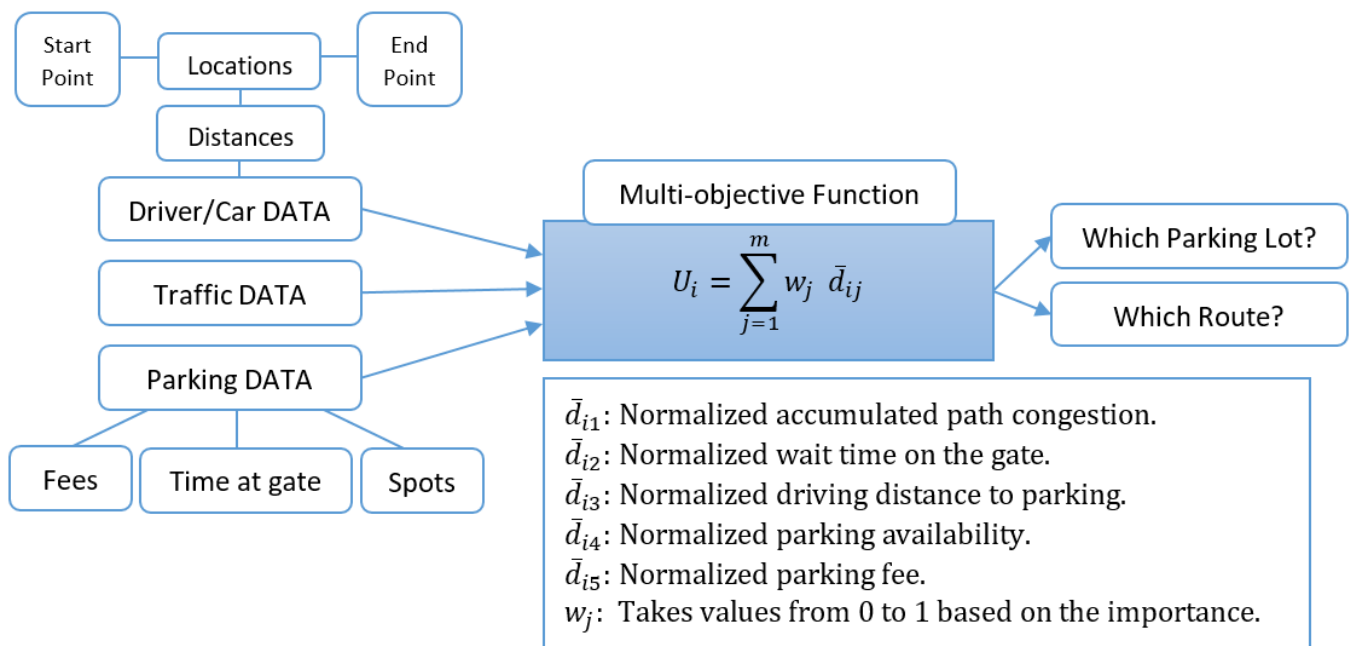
Start Point

Locations

End Point

Distances

Driver/Car DATA

Traffic DATA

Parking DATA

Fees

Time at gate

Spots

Multi-objective Function

$U_i = \sum_{j=1}^{m} w_j \ \bar{d}_{ij}$

Which Parking Lot?

Which Route?

$\bar{d}_{i1}$: Normalized accumulated path congestion.
$\bar{d}_{i2}$: Normalized wait time on the gate.
$\bar{d}_{i3}$: Normalized driving distance to parking.
$\bar{d}_{i4}$: Normalized parking availability.
$\bar{d}_{i5}$: Normalized parking fee.
$w_j$: Takes values from 0 to 1 based on the importance.